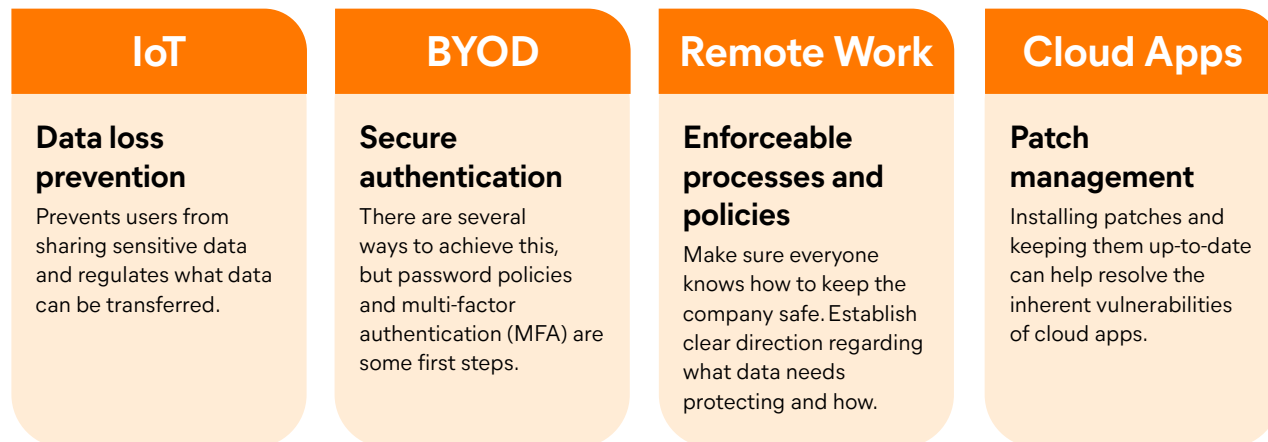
IoT

Data loss prevention

Prevents users from sharing sensitive data and regulates what data can be transferred.

BYOD

Secure authentication

There are several ways to achieve this, but password policies and multi-factor authentication (MFA) are some first steps.

Remote Work

Enforceable processes and policies

Make sure everyone knows how to keep the company safe. Establish clear direction regarding what data needs protecting and how.

Cloud Apps

Patch management

Installing patches and keeping them up-to-date can help resolve the inherent vulnerabilities of cloud apps.